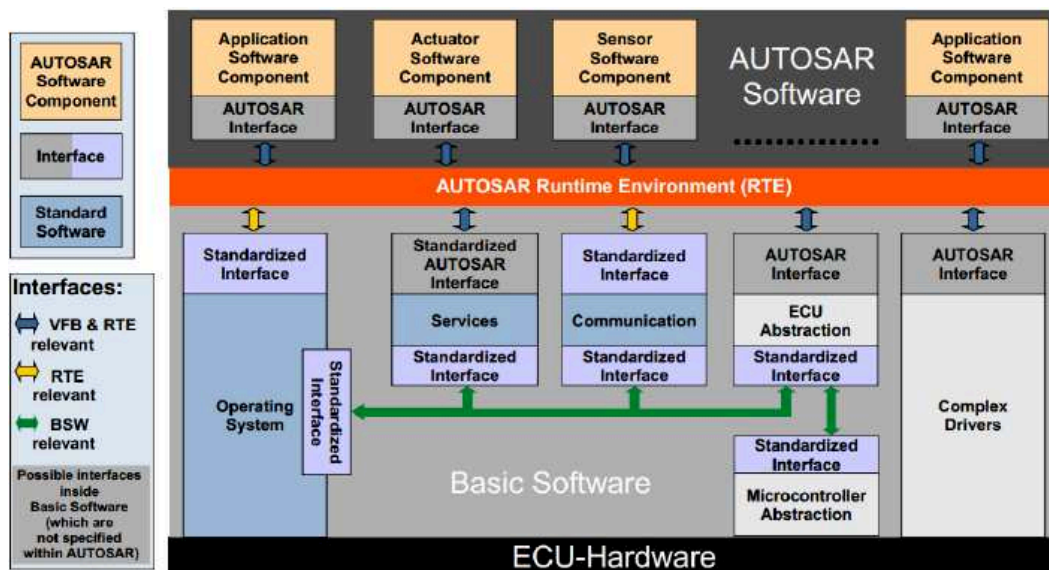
AUTOSAR Software Component

Interface

Standard Software

Interfaces:

VFB & RTE relevant

RTE relevant

BSW relevant

Possible interfaces inside Basic Software (which are not specified within AUTOSAR)

Application Software Component
AUTOSAR Interface

Actuator Software Component
AUTOSAR Interface

Sensor Software Component
AUTOSAR Interface

AUTOSAR Software

Application Software Component
AUTOSAR Interface

AUTOSAR Runtime Environment (RTE)

Standardized Interface

Operating System

Standardized Interface

Standardized AUTOSAR Interface

Services

Standardized Interface

Standardized Interface

Communication

Standardized Interface

AUTOSAR Interface

ECU Abstraction

Standardized Interface

AUTOSAR Interface

Complex Drivers

Standardized Interface

Microcontroller Abstraction

Basic Software

ECU-Hardware